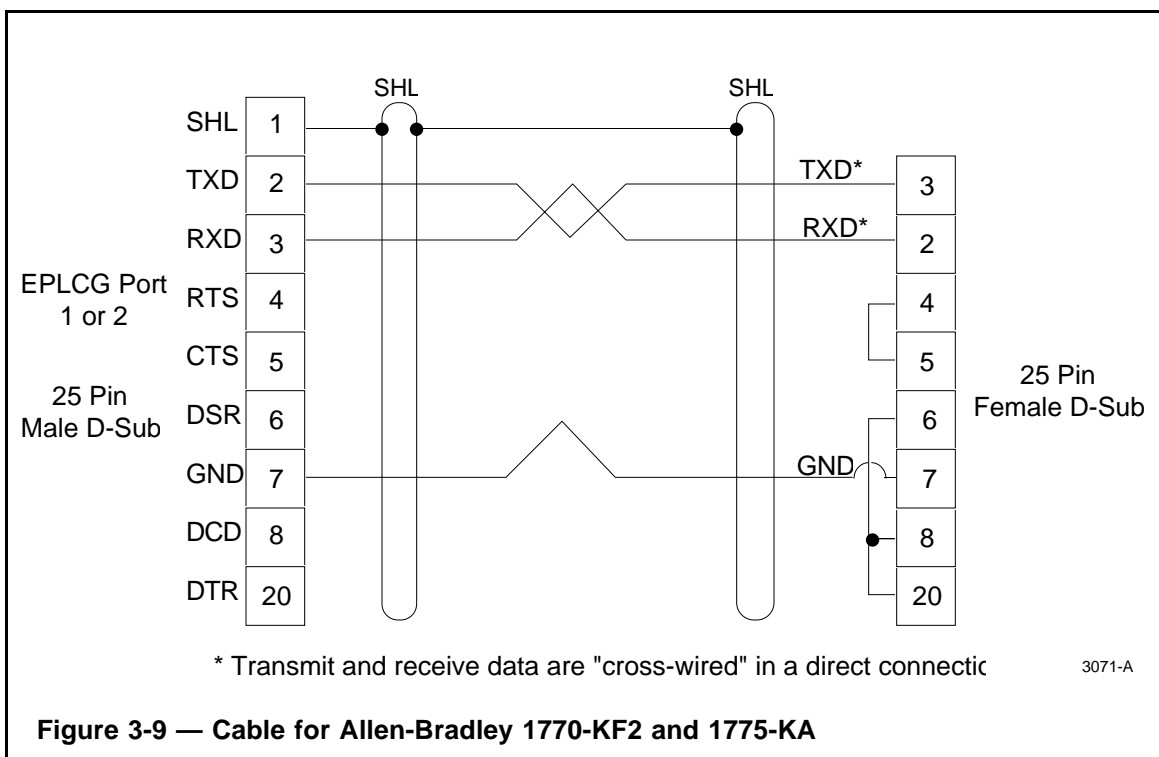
SHL

SHL

SHL 1
TXD 2
RXD 3
EPLCG Port 1 or 2
RTS 4
CTS 5
25 Pin Male D-Sub
DSR 6
GND 7
DCD 8
DTR 20

TXD* 3
RXD* 2
4
5
25 Pin Female D-Sub
6
GND 7
8
20

* Transmit and receive data are "cross-wired" in a direct connectic

3071-A

Figure 3-9 — Cable for Allen-Bradley 1770-KF2 and 1775-KA